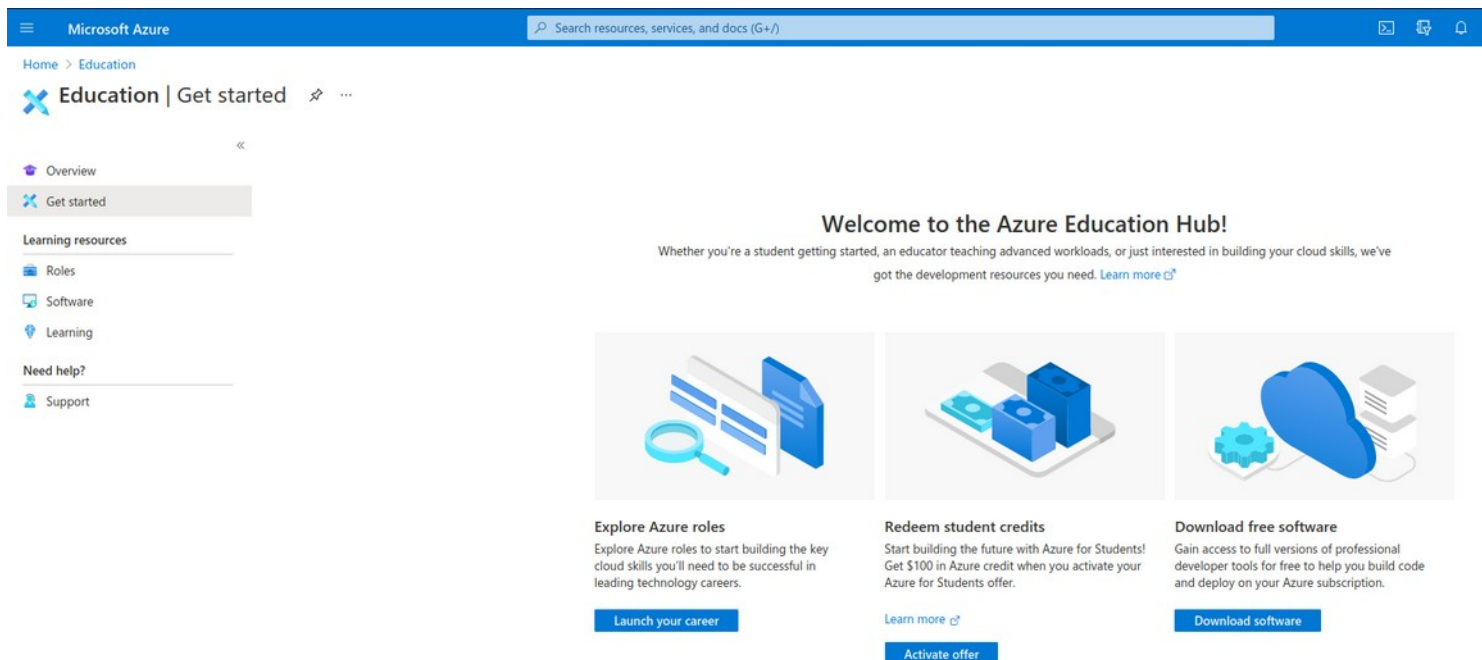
Microsoft Azure

Search resources, services, and docs (G+/)

Home > Education

Education | Get started

«

Overview

Get started

Learning resources

Roles

Software

Learning

Need help?

Support

Welcome to the Azure Education Hub!

Whether you're a student getting started, an educator teaching advanced workloads, or just interested in building your cloud skills, we've got the development resources you need. Learn more

Explore Azure roles

Explore Azure roles to start building the key cloud skills you'll need to be successful in leading technology careers.

Launch your career

Redeem student credits

Start building the future with Azure for Students! Get $100 in Azure credit when you activate your Azure for Students offer.

Learn more

Activate offer

Download free software

Gain access to full versions of professional developer tools for free to help you build code and deploy on your Azure subscription.

Download software